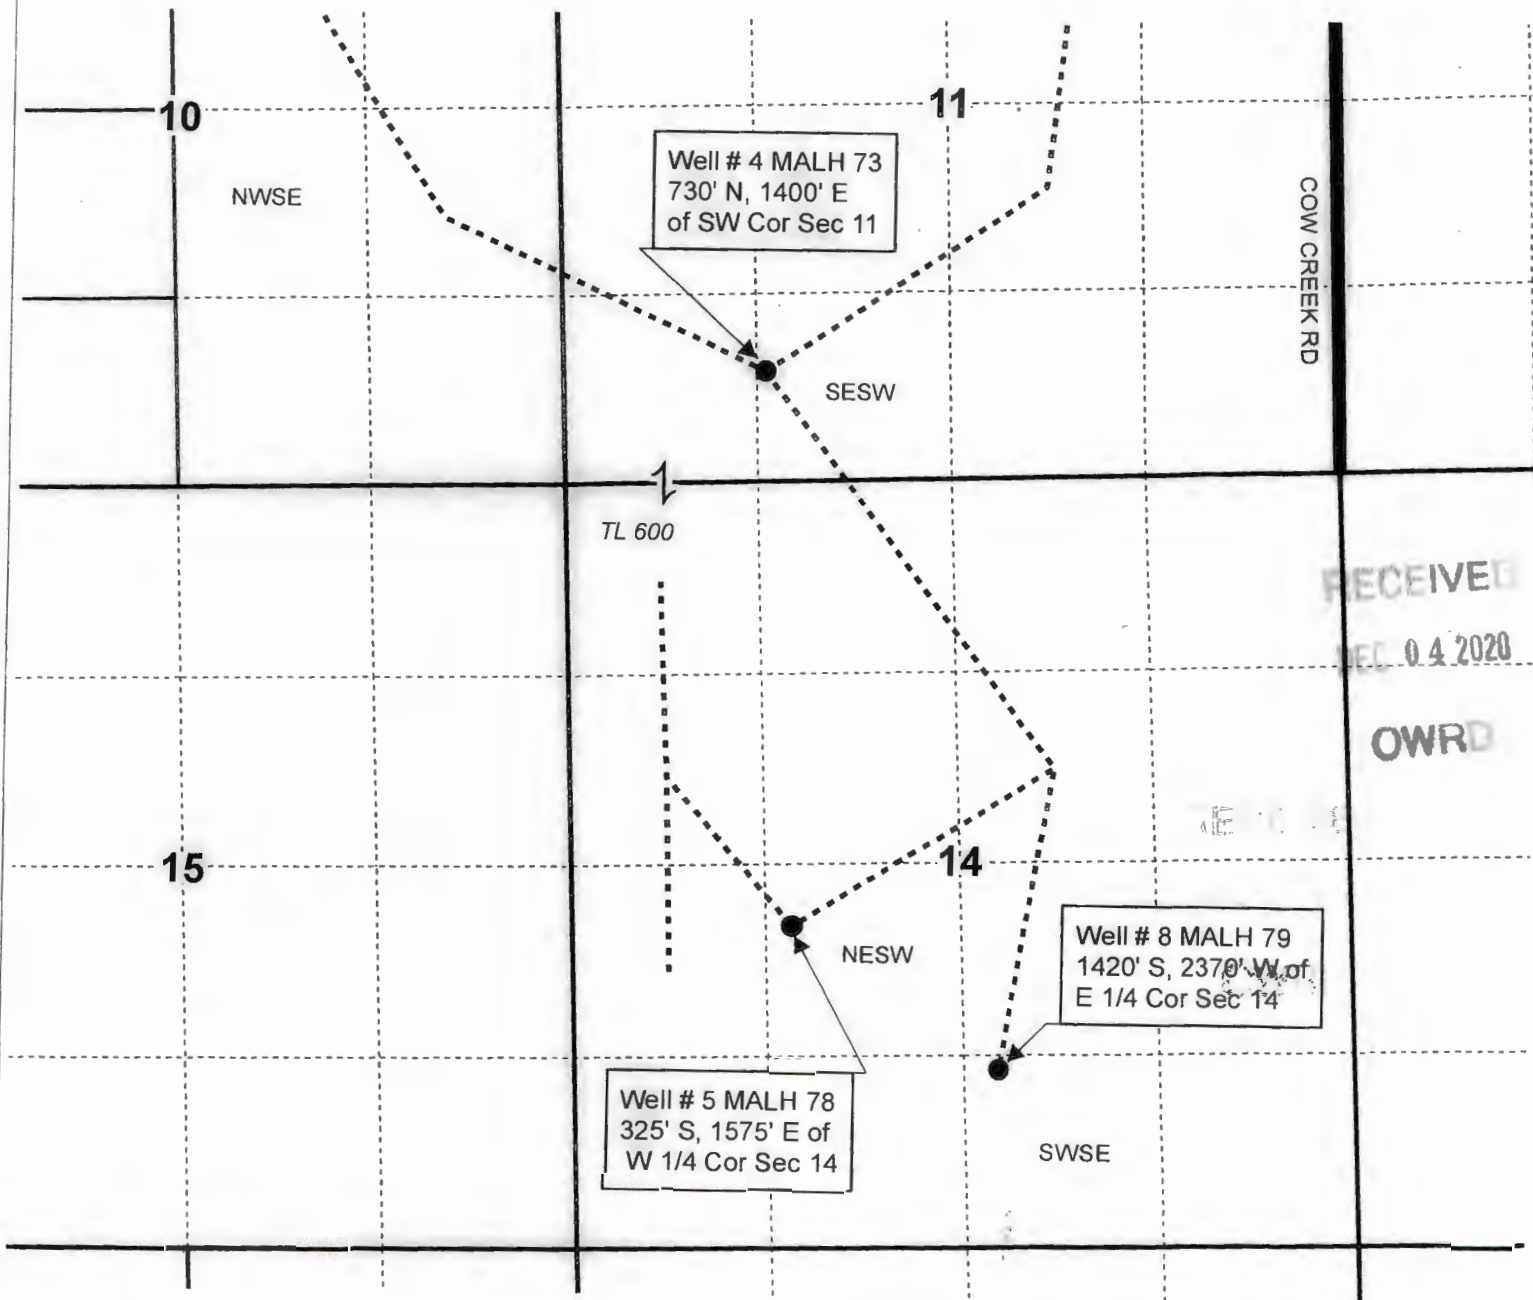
10

11

NWSE

Well # 4 MALH 73
730' N, 1400' E
of SW Cor Sec 11

COW CREEK RD

SESW

TL 600

RECEIVED
DEC 04 2020
OWRD

15

14

NESW

Well # 8 MALH 79
1420' S, 2370' W of
E 1/4 Cor Sec 14

Well # 5 MALH 78
325' S, 1575' E of
W 1/4 Cor Sec 14

SWSE